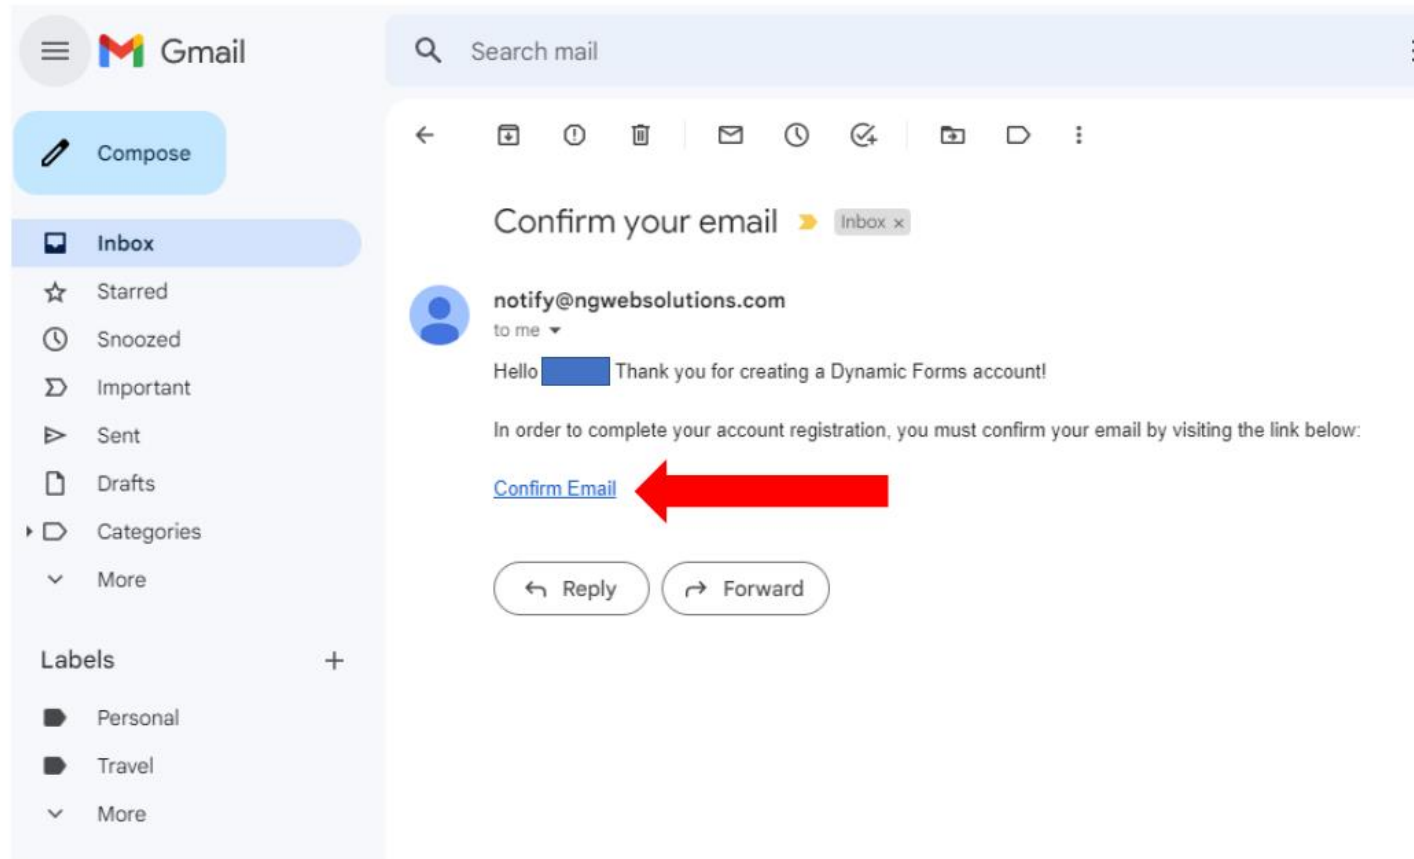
Gmail

Search mail

Compose

Inbox
Starred
Snoozed
Important
Sent
Drafts
Categories
More

Labels +
Personal
Travel
More

Confirm your email Inbox ×

notify@ngwebsolutions.com
to me

Hello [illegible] Thank you for creating a Dynamic Forms account!

In order to complete your account registration, you must confirm your email by visiting the link below:

Confirm Email

Reply Forward